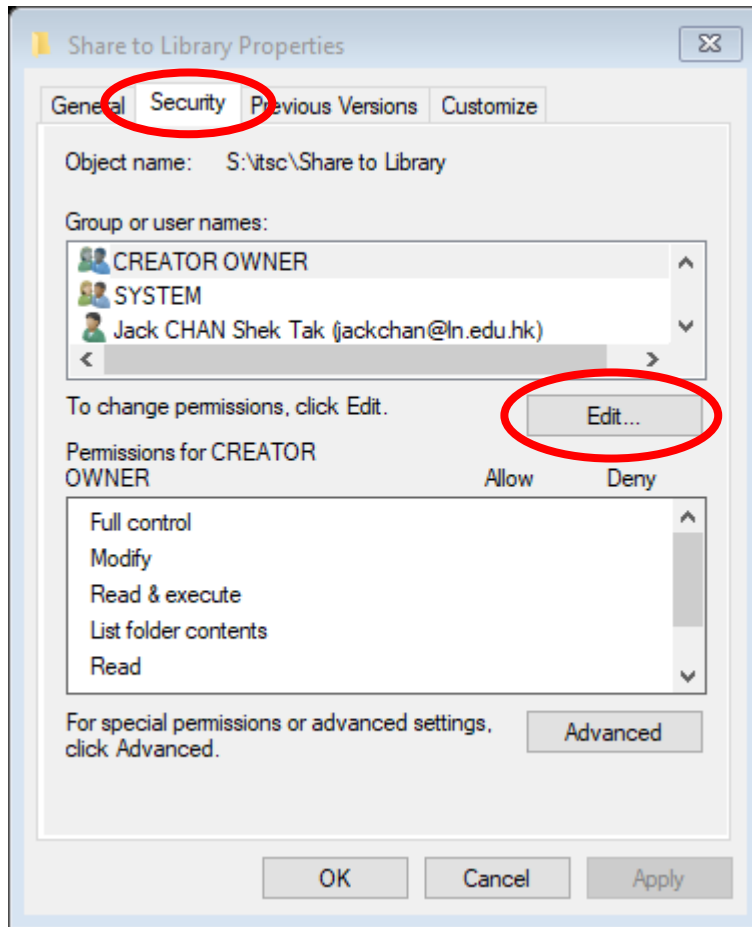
Share to Library Properties

General | Security | Previous Versions | Customize

Object name: S:\itsc\Share to Library

Group or user names:

CREATOR OWNER
SYSTEM
Jack CHAN Shek Tak (jackchan@ln.edu.hk)

To change permissions, click Edit.

Edit...

Permissions for CREATOR OWNER | Allow | Deny

Full control
Modify
Read & execute
List folder contents
Read

For special permissions or advanced settings, click Advanced.

Advanced

OK | Cancel | Apply